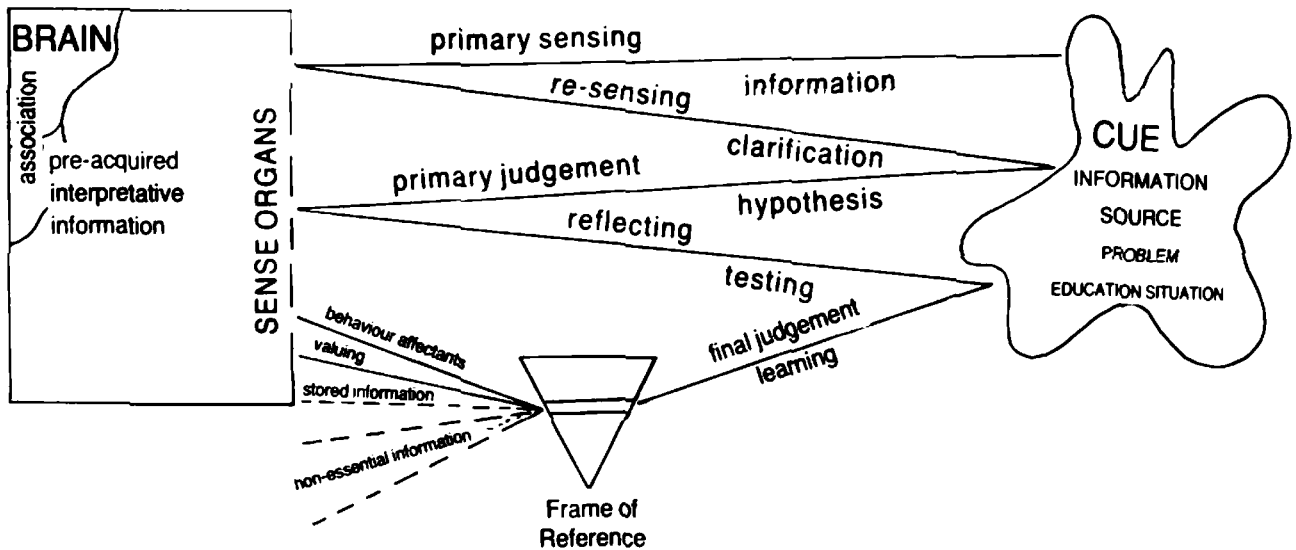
BRAIN

association

pre-acquired interpretative information

SENSE ORGANS

primary sensing

re-sensing

information

clarification

primary judgement

hypothesis

reflecting

testing

final judgement

learning

CUE
INFORMATION
SOURCE
PROBLEM
EDUCATION SITUATION

behaviour affectants

valuing

stored information

non-essential information

Frame of Reference